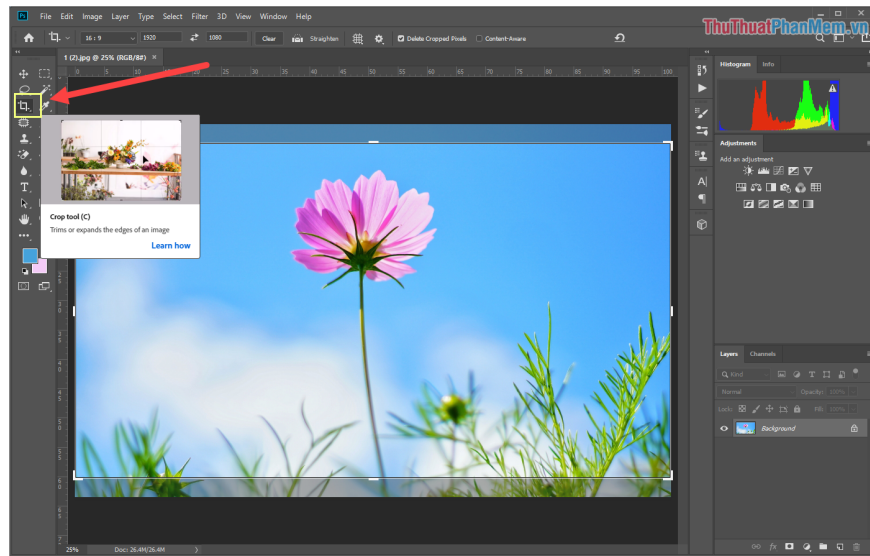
Ps File Edit Image Layer Type Select Filter 3D View Window Help

ThuThuatPhanMem.vn

16 : 9 1920 1080 Clear Straighten Delete Cropped Pixels Content-Aware

1 (2).jpg @ 25% (RGB/8#)

Crop tool (C)
Trims or expands the edges of an image
Learn how

Histogram Info

Adjustments
Add an adjustment

Layers Channels
Kind
Normal Opacity:
Lock: Fill:
Background

25% Doc: 26.4M/26.4M